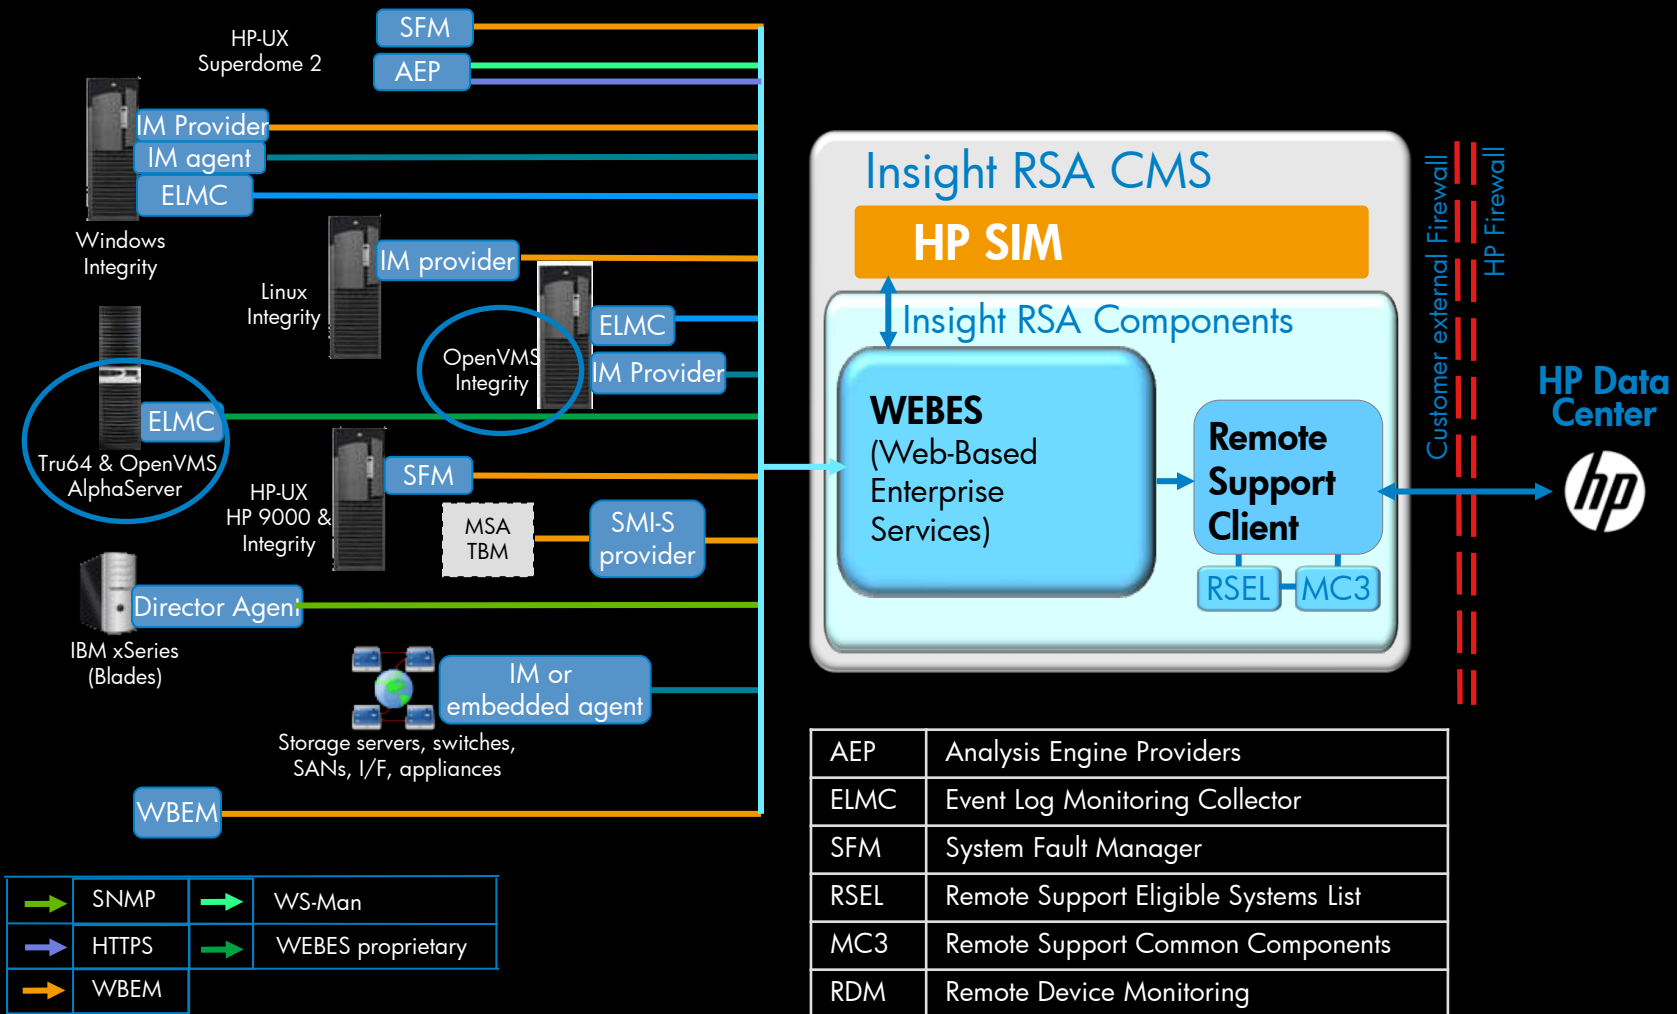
HP-UX
Superdome 2

SFM

AEP

IM Provider

IM agent

ELMC

Windows
Integrity

Linux
Integrity

IM provider

OpenVMS
Integrity

ELMC

IM Provider

ELMC

Tru64 & OpenVMS
AlphaServer

HP-UX
HP 9000 &
Integrity

SFM

MSA
TBM

SMI-S
provider

Director Agent

IBM xSeries
(Blades)

IM or
embedded agent

Storage servers, switches,
SANs, I/F, appliances

WBEM

Insight RSA CMS

HP SIM

Insight RSA Components

WEBES
(Web-Based
Enterprise
Services)

Remote
Support
Client

RSEL

MC3

Customer external Firewall

HP Firewall

HP Data
Center

| | SNMP | | WS-Man |
|---|---|---|---|
| | HTTPS | | WEBES proprietary |
| | WBEM | | |

| AEP | Analysis Engine Providers |
|---|---|
| ELMC | Event Log Monitoring Collector |
| SFM | System Fault Manager |
| RSEL | Remote Support Eligible Systems List |
| MC3 | Remote Support Common Components |
| RDM | Remote Device Monitoring |